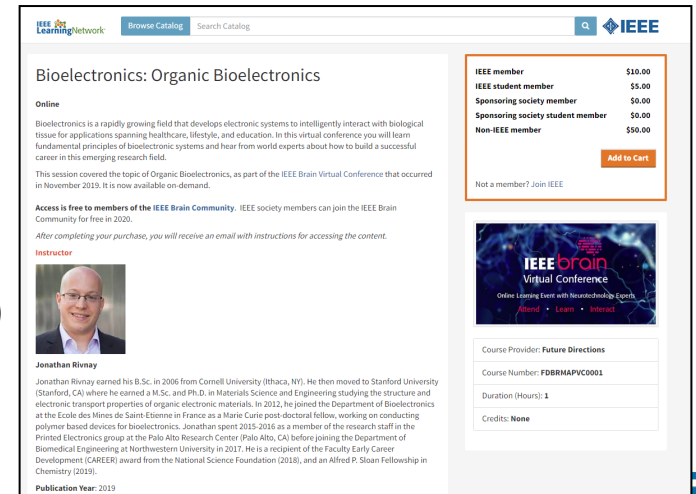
IEEE LearningNetwork

Browse Catalog

Search Catalog

IEEE

Bioelectronics: Organic Bioelectronics

Online

Bioelectronics is a rapidly growing field that develops electronic systems to intelligently interact with biological tissue for applications spanning healthcare, lifestyle, and education. In this virtual conference you will learn fundamental principles of bioelectronic systems and hear from world experts about how to build a successful career in this emerging research field.

This session covered the topic of Organic Bioelectronics, as part of the IEEE Brain Virtual Conference that occurred in November 2019. It is now available on-demand.

Access is free to members of the IEEE Brain Community. IEEE society members can join the IEEE Brain Community for free in 2020.

After completing your purchase, you will receive an email with instructions for accessing the content.

Instructor

Jonathan Rivnay

Jonathan Rivnay earned his B.Sc. in 2006 from Cornell University (Ithaca, NY). He then moved to Stanford University (Stanford, CA) where he earned a M.Sc. and Ph.D. in Materials Science and Engineering studying the structure and electronic transport properties of organic electronic materials. In 2012, he joined the Department of Bioelectronics at the Ecole des Mines de Saint-Etienne in France as a Marie Curie post-doctoral fellow, working on conducting polymer based devices for bioelectronics. Jonathan spent 2015-2016 as a member of the research staff in the Printed Electronics group at the Palo Alto Research Center (Palo Alto, CA) before joining the Department of Biomedical Engineering at Northwestern University in 2017. He is a recipient of the Faculty Early Career Development (CAREER) award from the National Science Foundation (2018), and an Alfred P. Sloan Fellowship in Chemistry (2019).

Publication Year: 2019

| | |
|---|---|
| IEEE member | $10.00 |
| IEEE student member | $5.00 |
| Sponsoring society member | $0.00 |
| Sponsoring society student member | $0.00 |
| Non-IEEE member | $50.00 |

Add to Cart

Not a member? Join IEEE

IEEE brain
Virtual Conference
Online Learning Event with Neurotechnology Experts
Attend • Learn • Interact

Course Provider: Future Directions

Course Number: FDBRMAPVC0001

Duration (Hours): 1

Credits: None